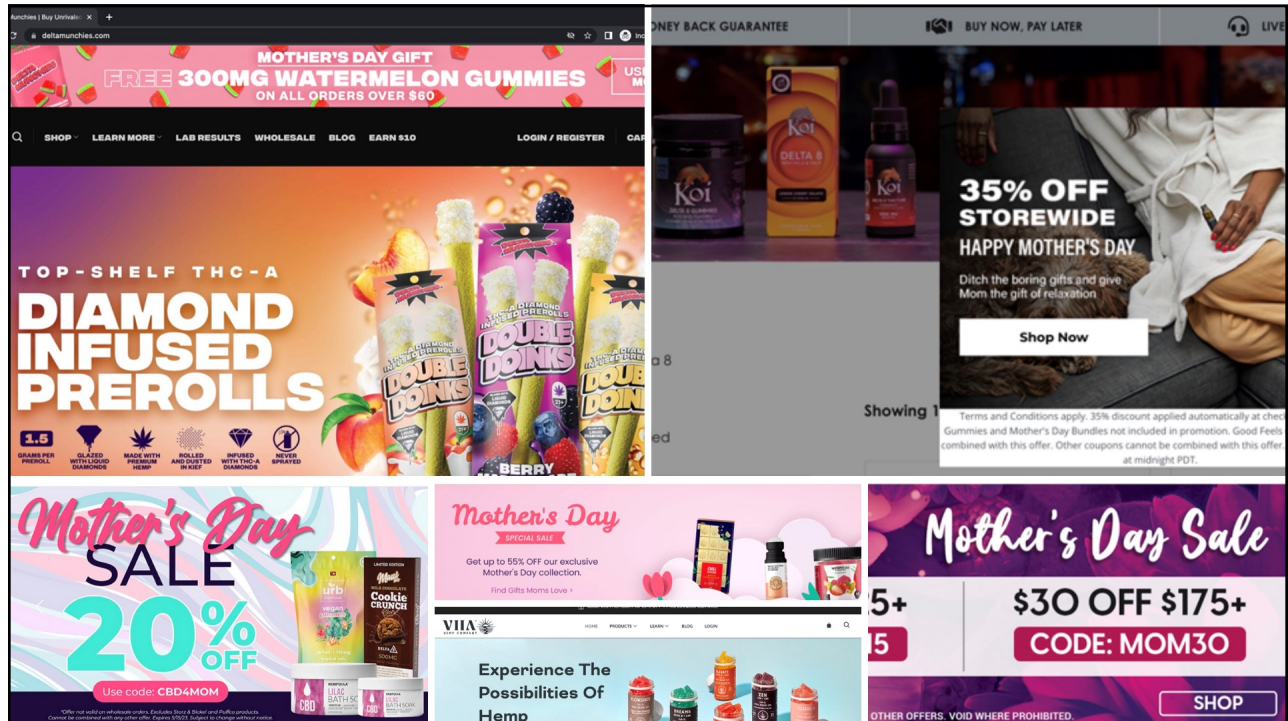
Munchies | Buy Unrivaled ×
deltamunchies.com

MOTHER'S DAY GIFT
FREE 300MG WATERMELON GUMMIES
ON ALL ORDERS OVER $60

SHOP LEARN MORE LAB RESULTS WHOLESALE BLOG EARN $10 LOGIN / REGISTER

TOP-SHELF THC-A
DIAMOND INFUSED PREROLLS

DOUBLE DOINKS

1.5 GRAMS PER PREROLL
GLAZED WITH LIQUID DIAMONDS
MADE WITH PREMIUM HEMP
ROLLED AND DUSTED IN KIEF
INFUSED WITH THC-A DIAMONDS
NEVER SPRAYED

BERRY

ONEY BACK GUARANTEE
BUY NOW, PAY LATER
LIVE

Koi
DELTA 8

35% OFF STOREWIDE
HAPPY MOTHER'S DAY
Ditch the boring gifts and give Mom the gift of relaxation

Shop Now

Showing 1

Terms and Conditions apply. 35% discount applied automatically at check Gummies and Mother's Day Bundles not included in promotion. Good Feels combined with this offer. Other coupons cannot be combined with this offer. at midnight PDT.

Mother's Day SALE
20% OFF
Use code: CBD4MOM
*Offer not valid on wholesale orders. Excludes Storz & Bickel and Puffco products. Cannot be combined with any other offer. Expires 5/15/23. Subject to change without notice.

urb
Cookie Crunch
LILAC BATH SOAK

Mother's Day
SPECIAL SALE
Get up to 55% OFF our exclusive Mother's Day collection.
Find Gifts Moms Love ›

VIIA
HOME PRODUCTS LEARN BLOG LOGIN
Experience The Possibilities Of Hemp

Mother's Day Sale
5+
5
$30 OFF $175+
CODE: MOM30
OTHER OFFERS. VOID WHERE PROHIBITED.
SHOP